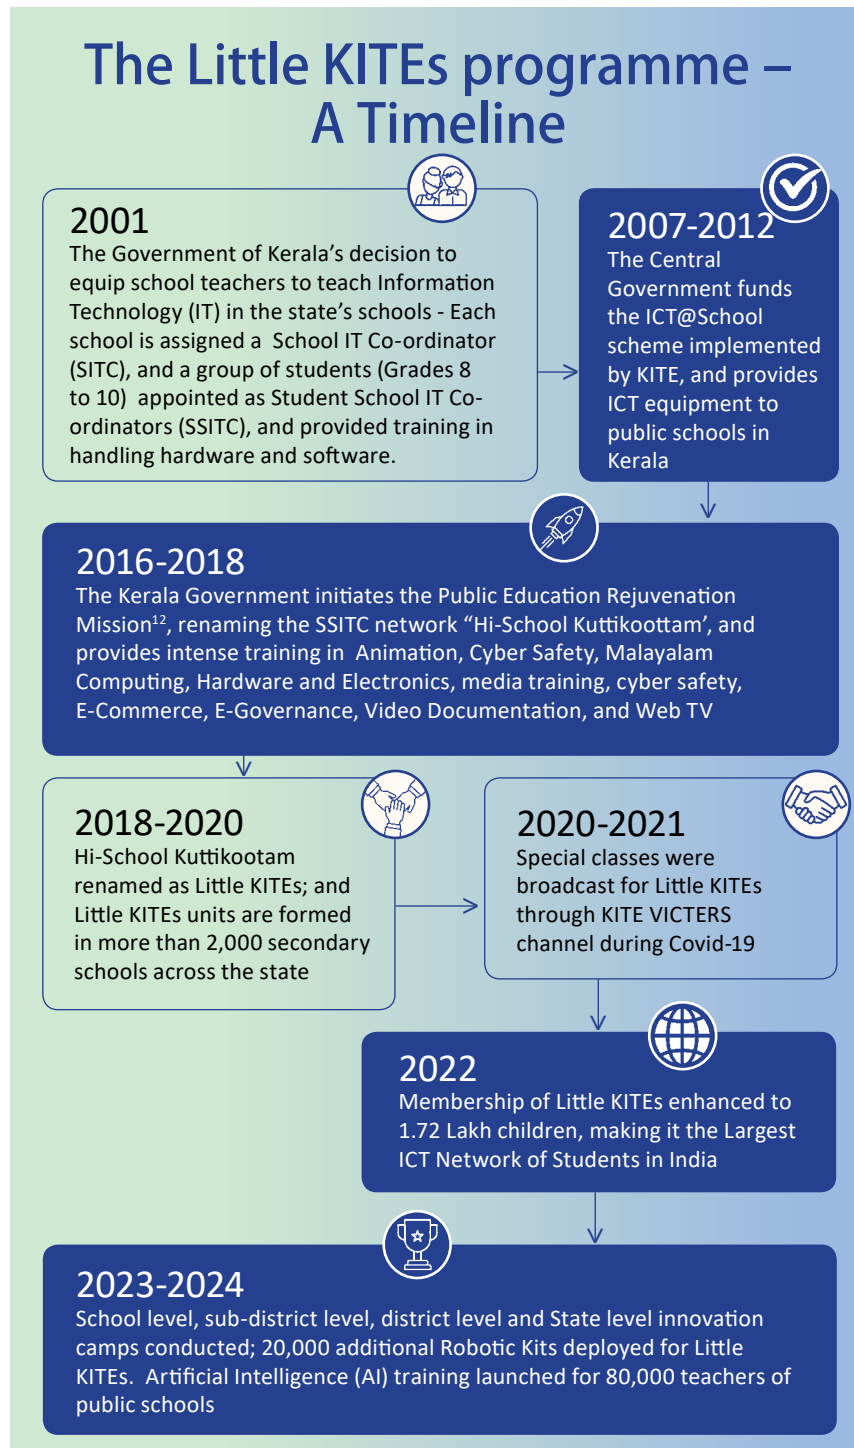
The Little KITEs programme – A Timeline

2001
The Government of Kerala's decision to equip school teachers to teach Information Technology (IT) in the state's schools - Each school is assigned a School IT Co-ordinator (SITC), and a group of students (Grades 8 to 10) appointed as Student School IT Co-ordinators (SSITC), and provided training in handling hardware and software.

2007-2012
The Central Government funds the ICT@School scheme implemented by KITE, and provides ICT equipment to public schools in Kerala

2016-2018
The Kerala Government initiates the Public Education Rejuvenation Mission$^{12}$, renaming the SSITC network "Hi-School Kuttikoottam', and provides intense training in Animation, Cyber Safety, Malayalam Computing, Hardware and Electronics, media training, cyber safety, E-Commerce, E-Governance, Video Documentation, and Web TV

2018-2020
Hi-School Kuttikootam renamed as Little KITEs; and Little KITEs units are formed in more than 2,000 secondary schools across the state

2020-2021
Special classes were broadcast for Little KITEs through KITE VICTERS channel during Covid-19

2022
Membership of Little KITEs enhanced to 1.72 Lakh children, making it the Largest ICT Network of Students in India

2023-2024
School level, sub-district level, district level and State level innovation camps conducted; 20,000 additional Robotic Kits deployed for Little KITEs. Artificial Intelligence (AI) training launched for 80,000 teachers of public schools